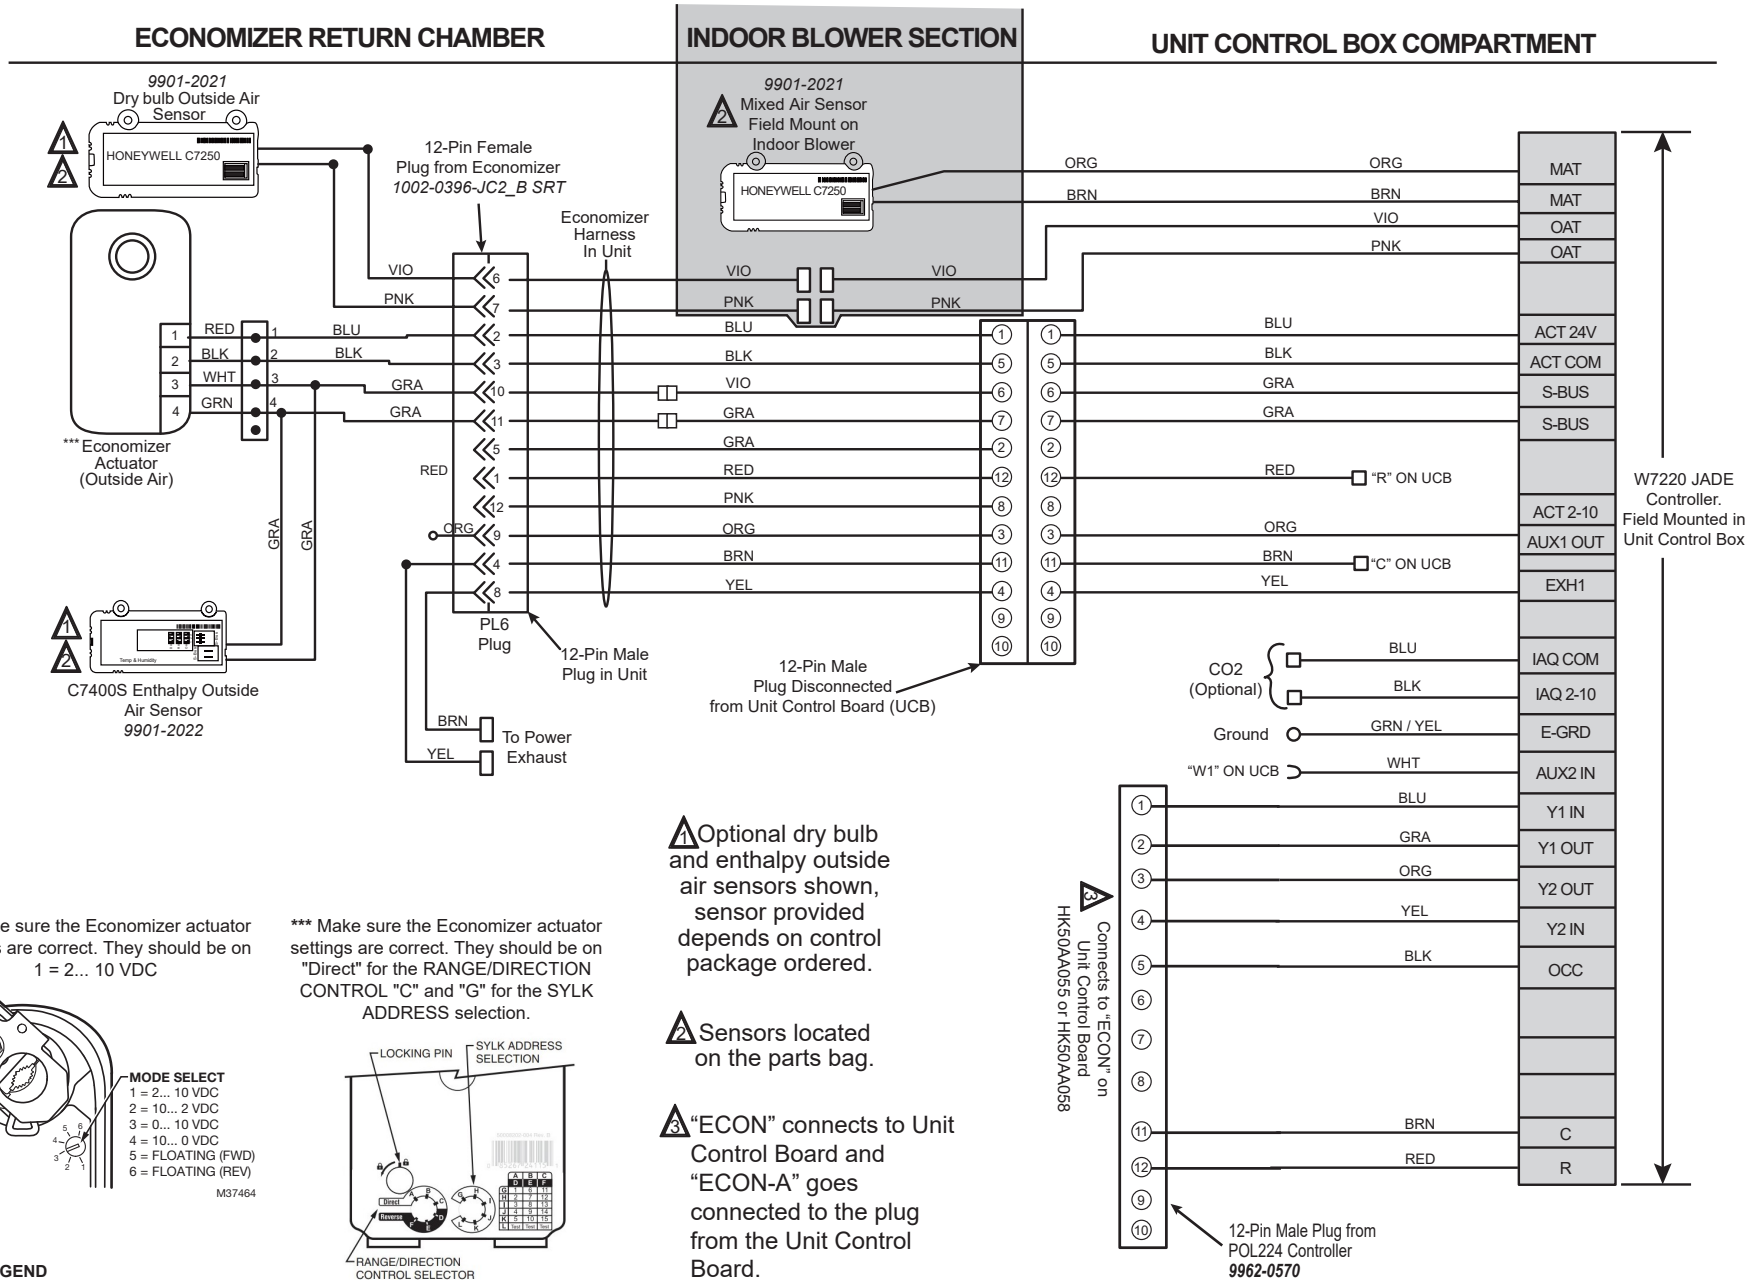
ECONOMIZER RETURN CHAMBER

INDOOR BLOWER SECTION

UNIT CONTROL BOX COMPARTMENT

9901-2021
Dry bulb Outside Air Sensor

1
2

HONEYWELL C7250

12-Pin Female Plug from Economizer
1002-0396-JC2_B SRT

9901-2021
2 Mixed Air Sensor Field Mount on Indoor Blower

HONEYWELL C7250

Economizer Harness In Unit

ORG ORG MAT
BRN BRN MAT
VIO OAT
PNK OAT

VIO 6 VIO VIO
PNK 7 PNK PNK

1 RED 1 BLU 2 BLU 1 1 BLU ACT 24V
2 BLK 2 BLK 3 BLK 5 5 BLK ACT COM
3 WHT 3 GRA 10 VIO 6 6 GRA S-BUS
4 GRN 4 GRA 11 GRA 7 7 GRA S-BUS
5 GRA 2 2
RED 1 RED 12 12 RED "R" ON UCB
12 PNK 8 8
ORG 9 ORG 3 3 ORG
4 BRN 11 11 BRN "C" ON UCB
8 YEL 4 4 YEL
9 9
10 10

***Economizer Actuator (Outside Air)

GRA GRA

MAT
MAT
OAT
OAT
ACT 24V
ACT COM
S-BUS
S-BUS
ACT 2-10
AUX1 OUT
EXH1

W7220 JADE Controller. Field Mounted in Unit Control Box

PL6 Plug

12-Pin Male Plug in Unit

12-Pin Male Plug Disconnected from Unit Control Board (UCB)

1
2
Temp & Humidity

C7400S Enthalpy Outside Air Sensor
9901-2022

BRN
YEL
To Power Exhaust

CO2 (Optional)
BLU IAQ COM
BLK IAQ 2-10
Ground GRN / YEL E-GRD
"W1" ON UCB WHT AUX2 IN

1 BLU Y1 IN
2 GRA Y1 OUT
3 ORG Y2 OUT
4 YEL Y2 IN
5 BLK OCC
6
7
8
11 BRN C
12 RED R
9
10

3 Connects to "ECON" on Unit Control Board HK50AA055 or HK50AA058

12-Pin Male Plug from POL224 Controller
9962-0570

1 Optional dry bulb and enthalpy outside air sensors shown, sensor provided depends on control package ordered.

2 Sensors located on the parts bag.

3 "ECON" connects to Unit Control Board and "ECON-A" goes connected to the plug from the Unit Control Board.

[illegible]e sure the Economizer actuator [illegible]s are correct. They should be on 1 = 2... 10 VDC

MODE SELECT
1 = 2... 10 VDC
2 = 10... 2 VDC
3 = 0... 10 VDC
4 = 10... 0 VDC
5 = FLOATING (FWD)
6 = FLOATING (REV)
M37464

*** Make sure the Economizer actuator settings are correct. They should be on "Direct" for the RANGE/DIRECTION CONTROL "C" and "G" for the SYLK ADDRESS selection.

LOCKING PIN
SYLK ADDRESS SELECTION
Direct
Reverse
RANGE/DIRECTION CONTROL SELECTOR

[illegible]GEND